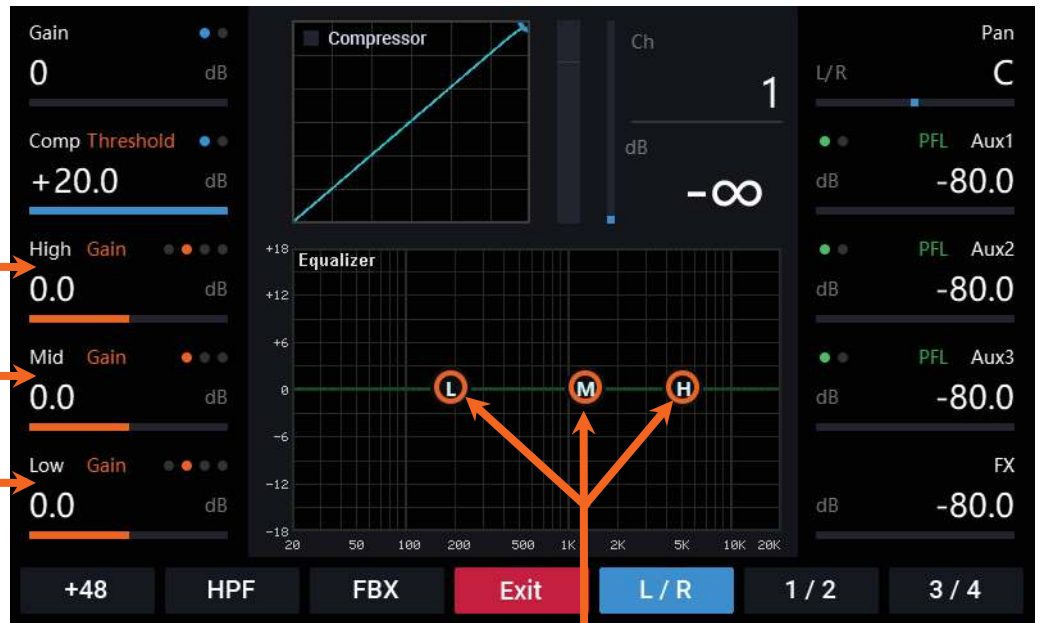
Gain
0
dB

Comp Threshold
+20.0
dB

High Gain
0.0
dB

Mid Gain
0.0
dB

Low Gain
0.0
dB

Compressor

Ch
1
dB
-∞

Equalizer
+18
+12
+6
0
-6
-12
-18
20 50 100 200 500 1K 2K 5K 10K 20K
L M H

Pan
L/R
C

PFL Aux1
dB
-80.0

PFL Aux2
dB
-80.0

PFL Aux3
dB
-80.0

FX
dB
-80.0

+48 | HPF | FBX | Exit | L / R | 1 / 2 | 3 / 4